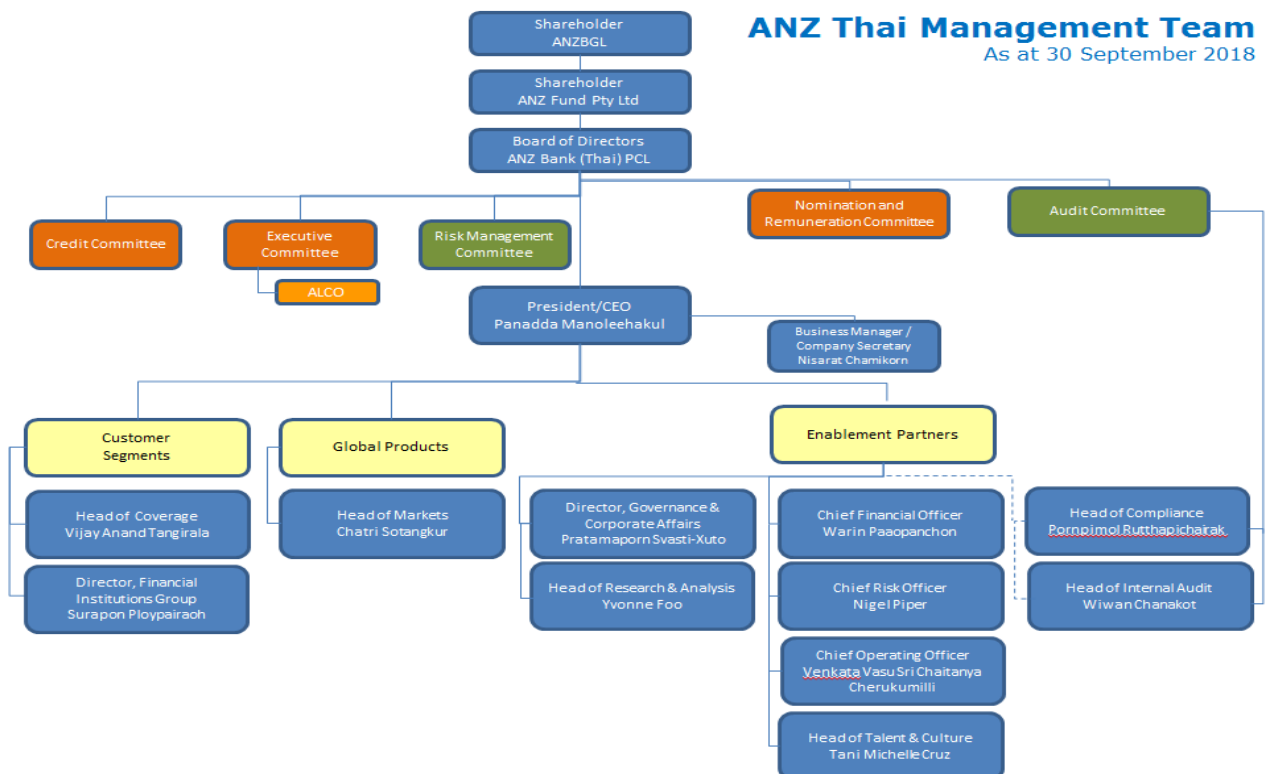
ANZ Thai Management Team
As at 30 September 2018

Shareholder
ANZBGL

Shareholder
ANZ Fund Pty Ltd

Board of Directors
ANZ Bank (Thai) PCL

Credit Committee

Executive Committee

ALCO

Risk Management Committee

Nomination and Remuneration Committee

Audit Committee

President/CEO
Panadda Manoleehakul

Business Manager / Company Secretary
Nisarat Chamikorn

Customer Segments

Head of Coverage
Vijay Anand Tangirala

Director, Financial Institutions Group
Surapon Ploypairaoh

Global Products

Head of Markets
Chatri Sotangkur

Enablement Partners

Director, Governance & Corporate Affairs
Pratamaporn Svasti-Xuto

Head of Research & Analysis
Yvonne Foo

Chief Financial Officer
Warin Paaopanchon

Chief Risk Officer
Nigel Piper

Chief Operating Officer
Venkata Vasu Sri Chaitanya Cherukumilli

Head of Talent & Culture
Tani Michelle Cruz

Head of Compliance
Pornpimol Rutthapichairak

Head of Internal Audit
Wiwan Chanakot